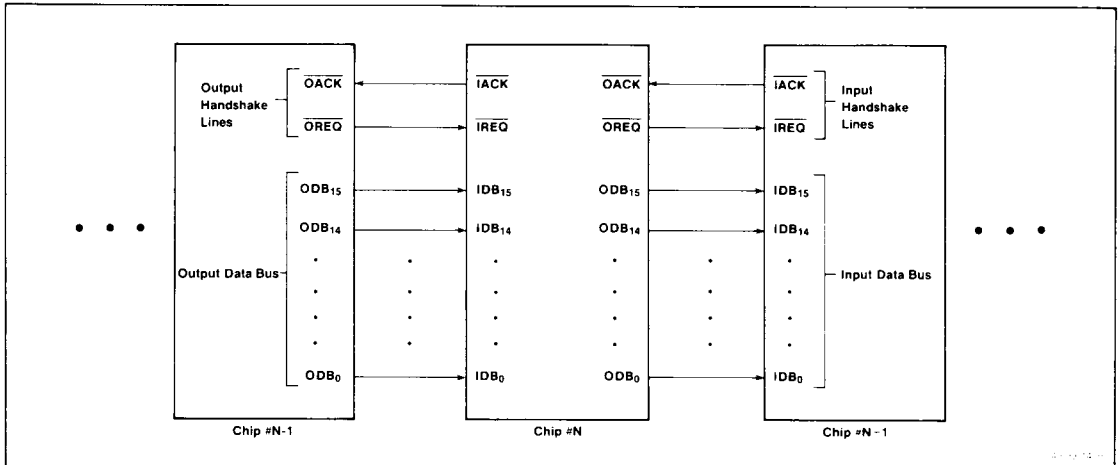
Output Handshake Lines

$\overline{OACK}$

$\overline{OREQ}$

Output Data Bus

$ODB_{15}$

$ODB_{14}$

$ODB_0$

Chip #N-1

$\overline{IACK}$

$\overline{IREQ}$

$IDB_{15}$

$IDB_{14}$

$IDB_0$

$\overline{OACK}$

$\overline{OREQ}$

$ODB_{15}$

$ODB_{14}$

$ODB_0$

Chip #N

$\overline{IACK}$

$\overline{IREQ}$

$IDB_{15}$

$IDB_{14}$

$IDB_0$

Input Handshake Lines

Input Data Bus

Chip #N - 1